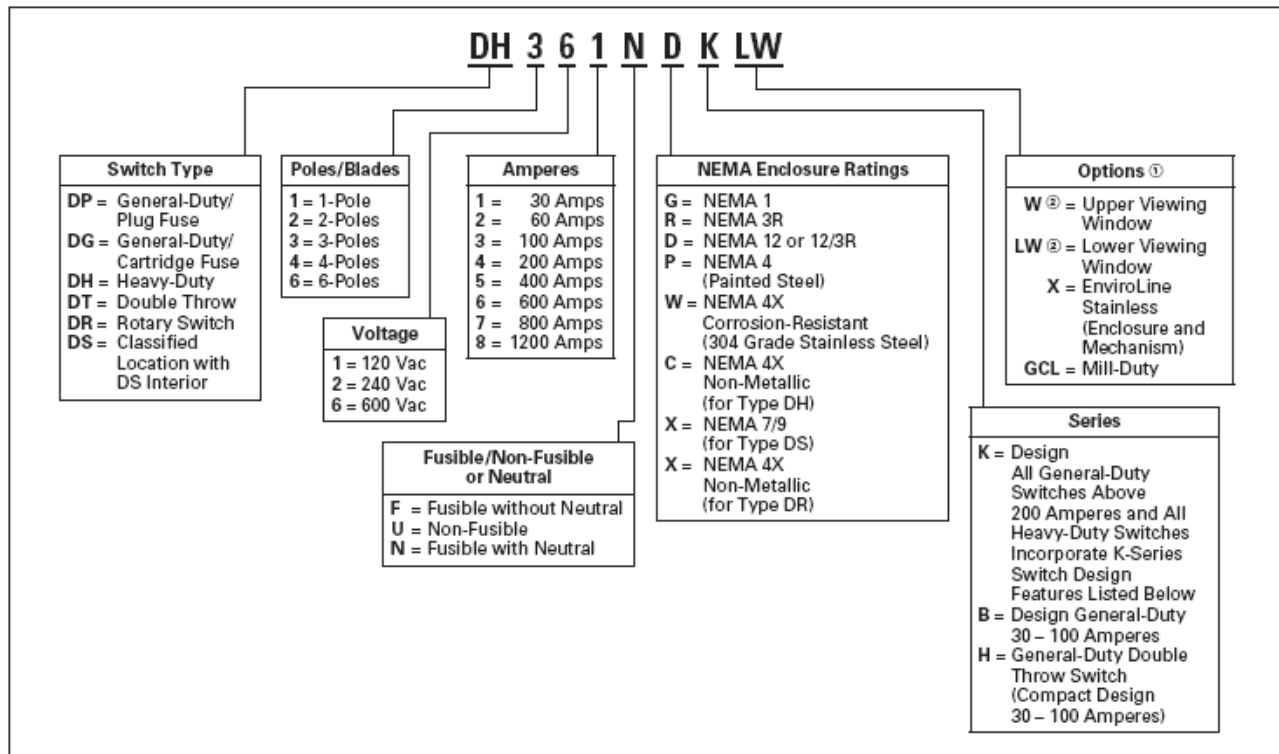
DH 3 6 1 N D K LW

Switch Type
DP = General-Duty/ Plug Fuse
DG = General-Duty/ Cartridge Fuse
DH = Heavy-Duty
DT = Double Throw
DR = Rotary Switch
DS = Classified Location with DS Interior

Poles/Blades
1 = 1-Pole
2 = 2-Poles
3 = 3-Poles
4 = 4-Poles
6 = 6-Poles

Voltage
1 = 120 Vac
2 = 240 Vac
6 = 600 Vac

Amperes
1 = 30 Amps
2 = 60 Amps
3 = 100 Amps
4 = 200 Amps
5 = 400 Amps
6 = 600 Amps
7 = 800 Amps
8 = 1200 Amps

Fusible/Non-Fusible or Neutral
F = Fusible without Neutral
U = Non-Fusible
N = Fusible with Neutral

NEMA Enclosure Ratings
G = NEMA 1
R = NEMA 3R
D = NEMA 12 or 12/3R
P = NEMA 4 (Painted Steel)
W = NEMA 4X Corrosion-Resistant (304 Grade Stainless Steel)
C = NEMA 4X Non-Metallic (for Type DH)
X = NEMA 7/9 (for Type DS)
X = NEMA 4X Non-Metallic (for Type DR)

Options ①
W ② = Upper Viewing Window
LW ② = Lower Viewing Window
X = EnviroLine Stainless (Enclosure and Mechanism)
GCL = Mill-Duty

Series
K = Design All General-Duty Switches Above 200 Amperes and All Heavy-Duty Switches Incorporate K-Series Switch Design Features Listed Below
B = Design General-Duty 30 – 100 Amperes
H = General-Duty Double Throw Switch (Compact Design 30 – 100 Amperes)